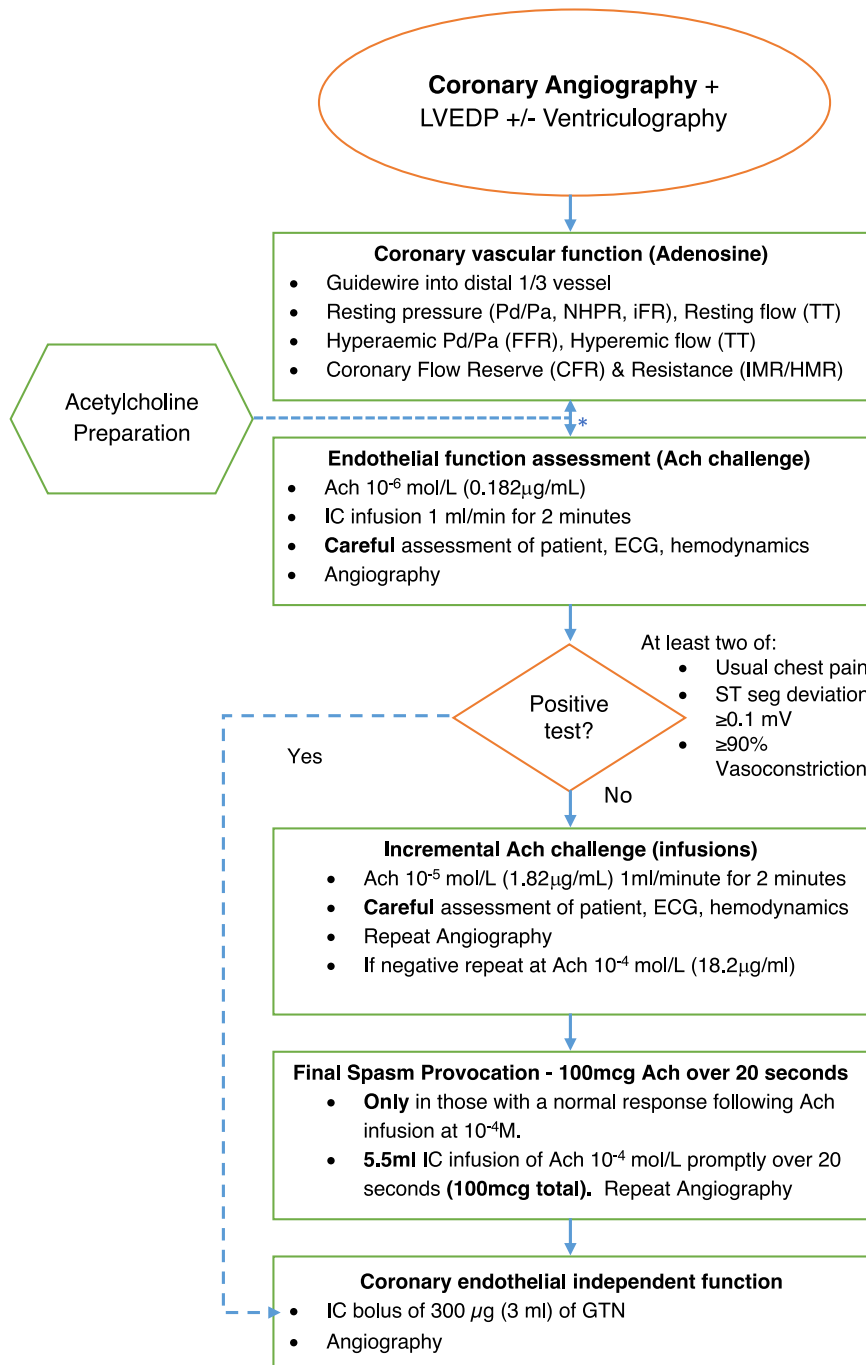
**Coronary Angiography** +
LVEDP +/- Ventriculography

**Coronary vascular function (Adenosine)**
- Guidewire into distal 1/3 vessel
- Resting pressure (Pd/Pa, NHPR, iFR), Resting flow (TT)
- Hyperaemic Pd/Pa (FFR), Hyperemic flow (TT)
- Coronary Flow Reserve (CFR) & Resistance (IMR/HMR)

Acetylcholine Preparation

*

**Endothelial function assessment (Ach challenge)**
- Ach $10^{-6}$ mol/L (0.182μg/mL)
- IC infusion 1 ml/min for 2 minutes
- **Careful** assessment of patient, ECG, hemodynamics
- Angiography

At least two of:
- Usual chest pain
- ST seg deviation ≥0.1 mV
- ≥90% Vasoconstriction

Positive test?

Yes

No

**Incremental Ach challenge (infusions)**
- Ach $10^{-5}$ mol/L (1.82μg/mL) 1ml/minute for 2 minutes
- **Careful** assessment of patient, ECG, hemodynamics
- Repeat Angiography
- If negative repeat at Ach $10^{-4}$ mol/L (18.2μg/ml)

**Final Spasm Provocation - 100mcg Ach over 20 seconds**
- **Only** in those with a normal response following Ach infusion at $10^{-4}$M.
- **5.5ml** IC infusion of Ach $10^{-4}$ mol/L promptly over 20 seconds **(100mcg total).** Repeat Angiography

**Coronary endothelial independent function**
- IC bolus of 300 μg (3 ml) of GTN
- Angiography